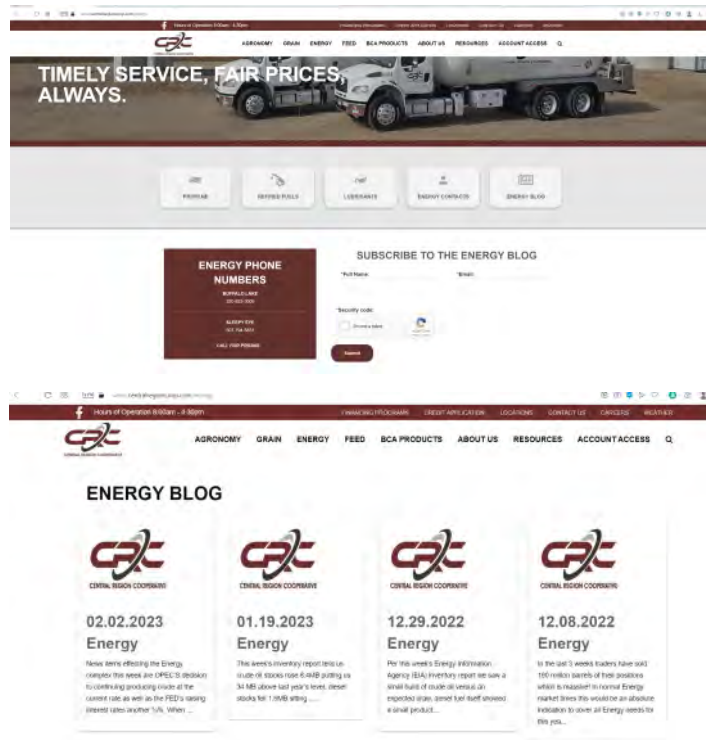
Hours of Operation 8:00am - 4:30pm

FINANCING PROGRAMS CREDIT APPLICATION LOCATIONS CONTACT US CAREERS WEATHER

AGRONOMY GRAIN ENERGY FEED BCA PRODUCTS ABOUT US RESOURCES ACCOUNT ACCESS

TIMELY SERVICE, FAIR PRICES, ALWAYS.

PROPANE REFINED FUELS LUBRICANTS ENERGY CONTACTS ENERGY BLOG

ENERGY PHONE NUMBERS

BUFFALO LAKE

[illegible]

SLEEPY EYE

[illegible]

CALL YOUR PERSONAL

SUBSCRIBE TO THE ENERGY BLOG

*Full Name *Email

*Security code

I'm not a robot

Submit

Hours of Operation 8:00am - 4:30pm

FINANCING PROGRAMS CREDIT APPLICATION LOCATIONS CONTACT US CAREERS WEATHER

CENTRAL REGION COOPERATIVE

AGRONOMY GRAIN ENERGY FEED BCA PRODUCTS ABOUT US RESOURCES ACCOUNT ACCESS

ENERGY BLOG

CENTRAL REGION COOPERATIVE

02.02.2023

Energy

News items effecting the Energy complex this week are OPEC'S decision to continuing producing crude at the current rate as well as the FED's raising interest rates another ¼%. When ...

CENTRAL REGION COOPERATIVE

01.19.2023

Energy

This week's inventory report tells us crude oil stocks rose 8.4MB putting us 34 MB above last year's level, diesel stocks fell 1.9MB sitting ...

CENTRAL REGION COOPERATIVE

12.29.2022

Energy

Per this week's Energy Information Agency (EIA) inventory report we saw a small build of crude oil versus an expected draw, diesel fuel itself showed a small product...

CENTRAL REGION COOPERATIVE

12.08.2022

Energy

In the last 3 weeks traders have sold 160 million barrels of their positions which is massive! In normal Energy market times this would be an absolute indication to cover all Energy needs for this yea...